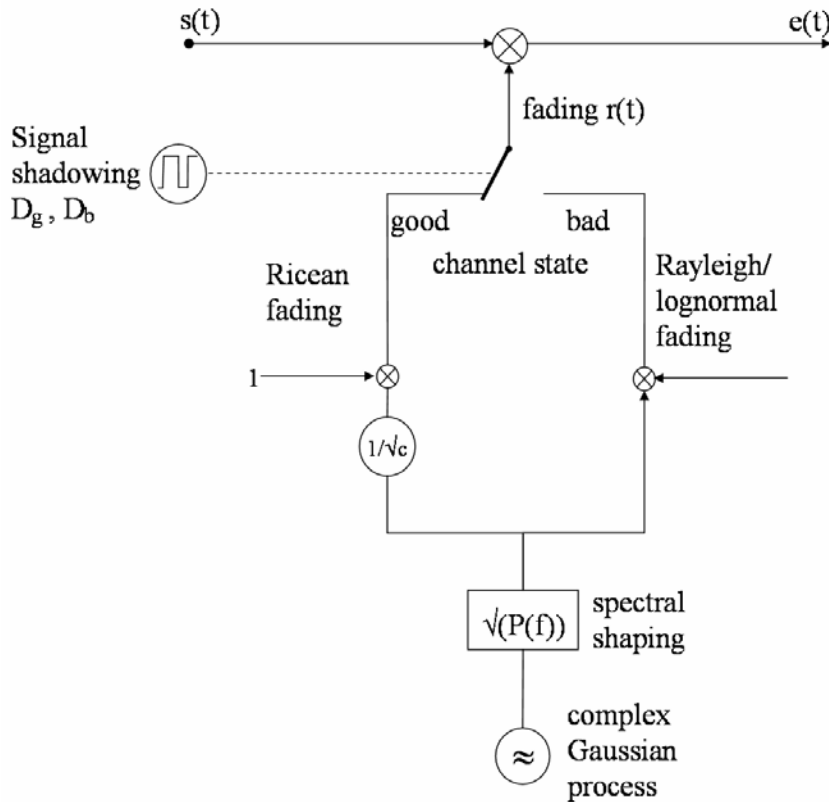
s(t)

e(t)

fading r(t)

Signal shadowing $D_g$ , $D_b$

good

bad

channel state

Ricean fading

Rayleigh/ lognormal fading

1

$1/\sqrt{c}$

$\sqrt{(P(f))}$

spectral shaping

$\approx$

complex Gaussian process